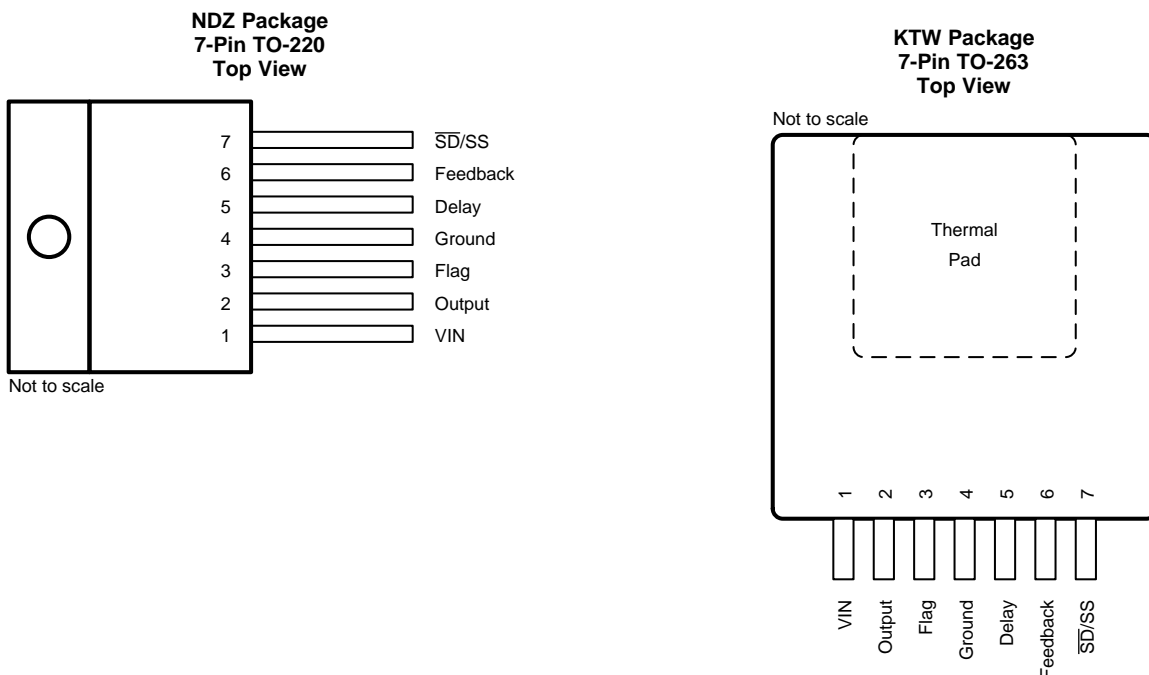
NDZ Package
7-Pin TO-220
Top View

7 $\overline{SD}$/SS
6 Feedback
5 Delay
4 Ground
3 Flag
2 Output
1 VIN

Not to scale

KTW Package
7-Pin TO-263
Top View

Not to scale

Thermal
Pad

1 2 3 4 5 6 7

VIN
Output
Flag
Ground
Delay
Feedback
$\overline{SD}$/SS